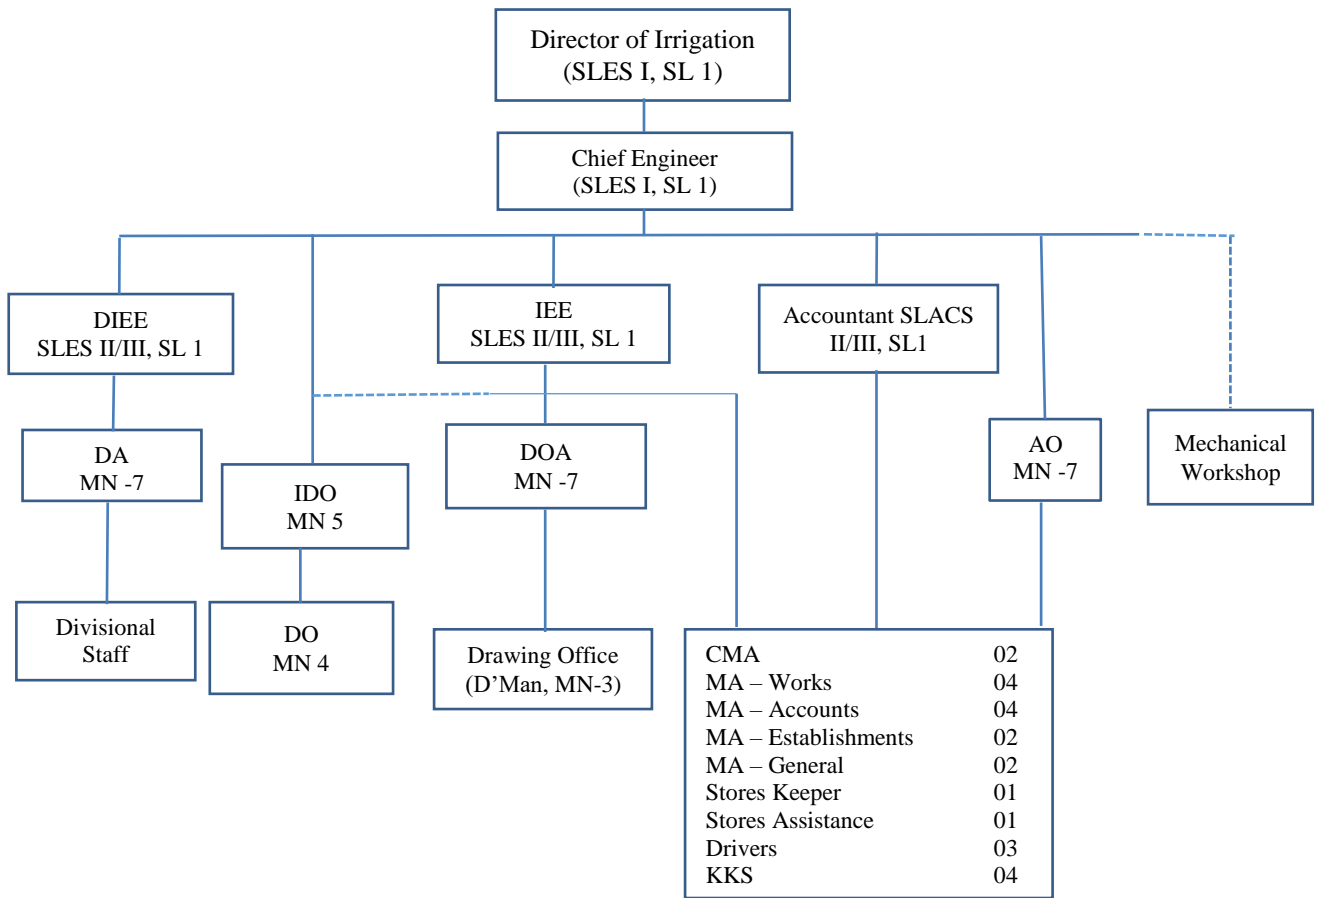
Director of Irrigation
(SLES I, SL 1)

Chief Engineer
(SLES I, SL 1)

DIEE
SLES II/III, SL 1

IEE
SLES II/III, SL 1

Accountant SLACS
II/III, SL1

DA
MN -7

IDO
MN 5

DOA
MN -7

AO
MN -7

Mechanical
Workshop

Divisional
Staff

DO
MN 4

Drawing Office
(D'Man, MN-3)

| | |
|---|---|
| CMA | 02 |
| MA – Works | 04 |
| MA – Accounts | 04 |
| MA – Establishments | 02 |
| MA – General | 02 |
| Stores Keeper | 01 |
| Stores Assistance | 01 |
| Drivers | 03 |
| KKS | 04 |